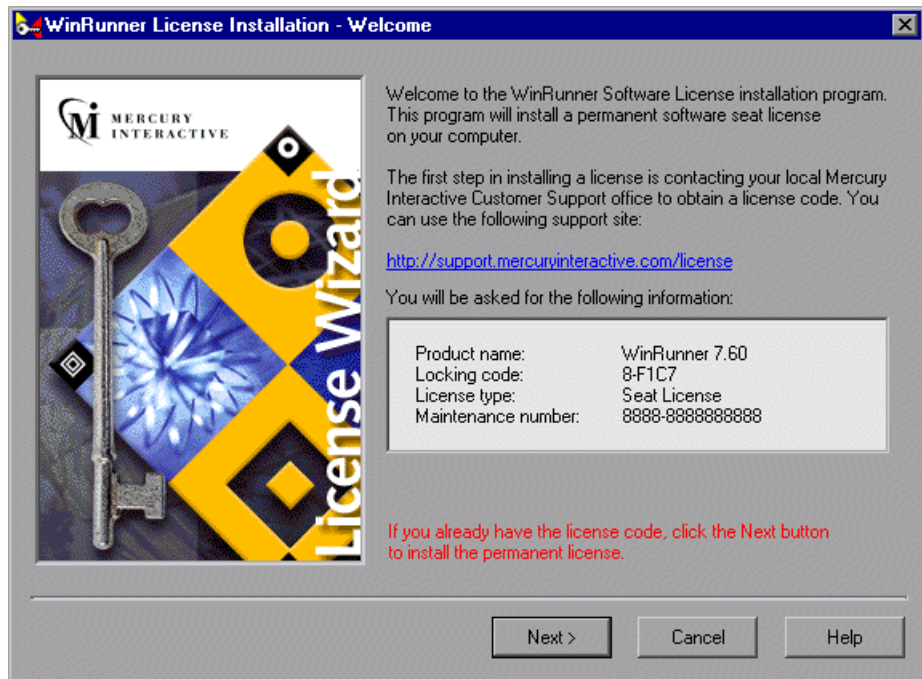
WinRunner License Installation - Welcome

MERCURY INTERACTIVE

License Wizard

Welcome to the WinRunner Software License installation program. This program will install a permanent software seat license on your computer.

The first step in installing a license is contacting your local Mercury Interactive Customer Support office to obtain a license code. You can use the following support site:

http://support.mercuryinteractive.com/license

You will be asked for the following information:

| | |
|---|---|
| Product name: | WinRunner 7.60 |
| Locking code: | 8-F1C7 |
| License type: | Seat License |
| Maintenance number: | 8888-8888888888 |

If you already have the license code, click the Next button to install the permanent license.

Next >
Cancel
Help